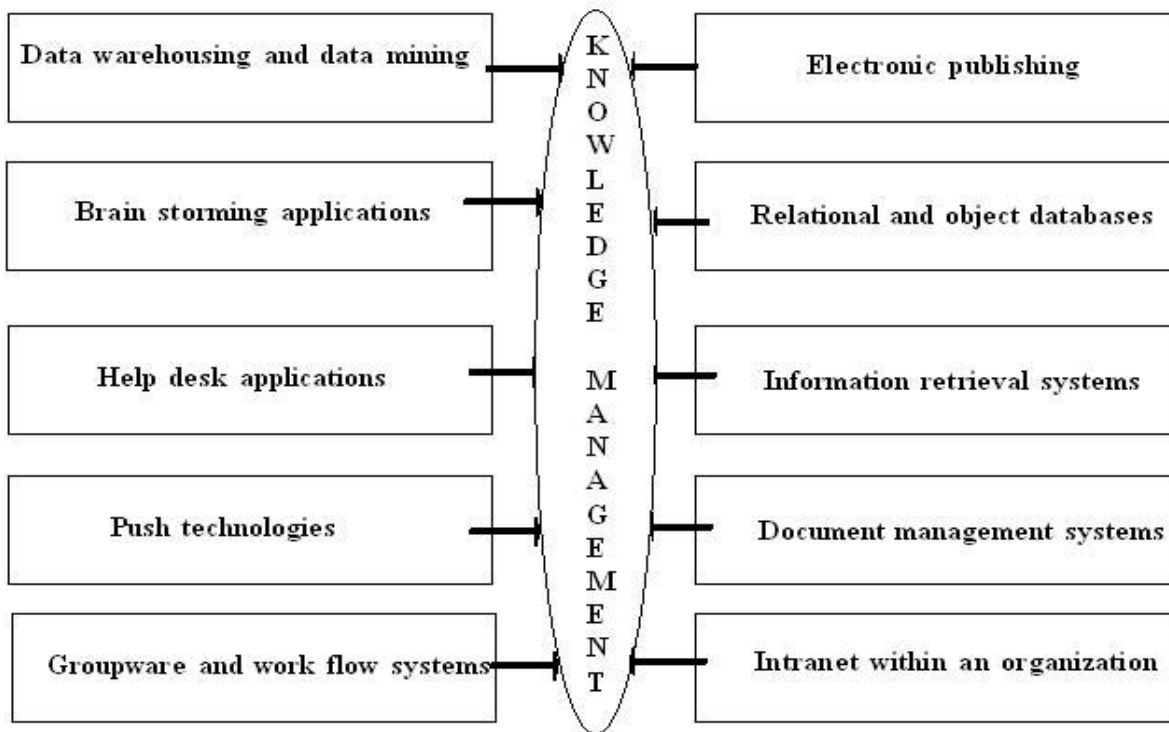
Data warehousing and data mining

Electronic publishing

Brain storming applications

Relational and object databases

Help desk applications

Information retrieval systems

Push technologies

Document management systems

Groupware and work flow systems

Intranet within an organization

K
N
O
W
L
E
D
G
E

M
A
N
A
G
E
M
E
N
T